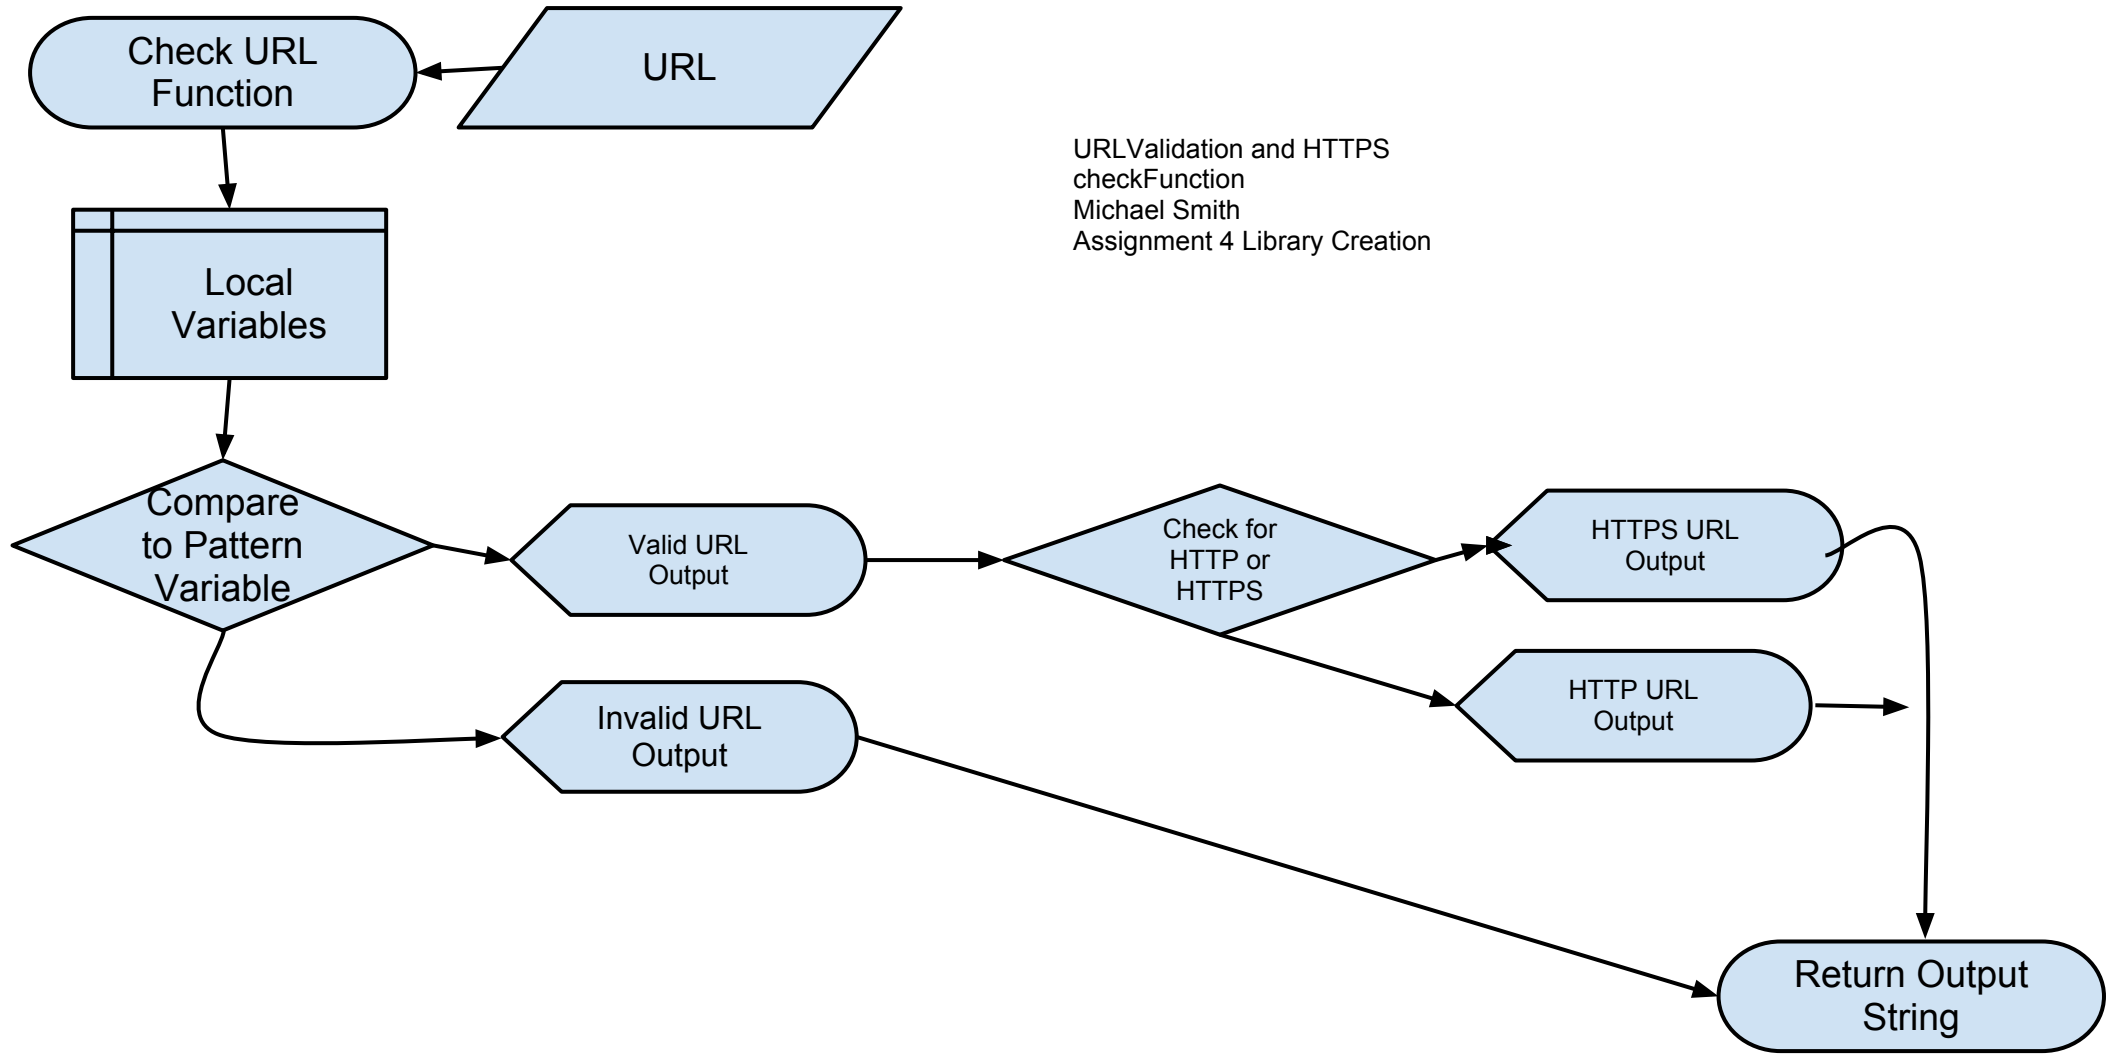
Check URL Function

URL

URLValidation and HTTPS checkFunction
Michael Smith
Assignment 4 Library Creation

Local Variables

Compare to Pattern Variable

Valid URL Output

Check for HTTP or HTTPS

HTTPS URL Output

HTTP URL Output

Invalid URL Output

Return Output String